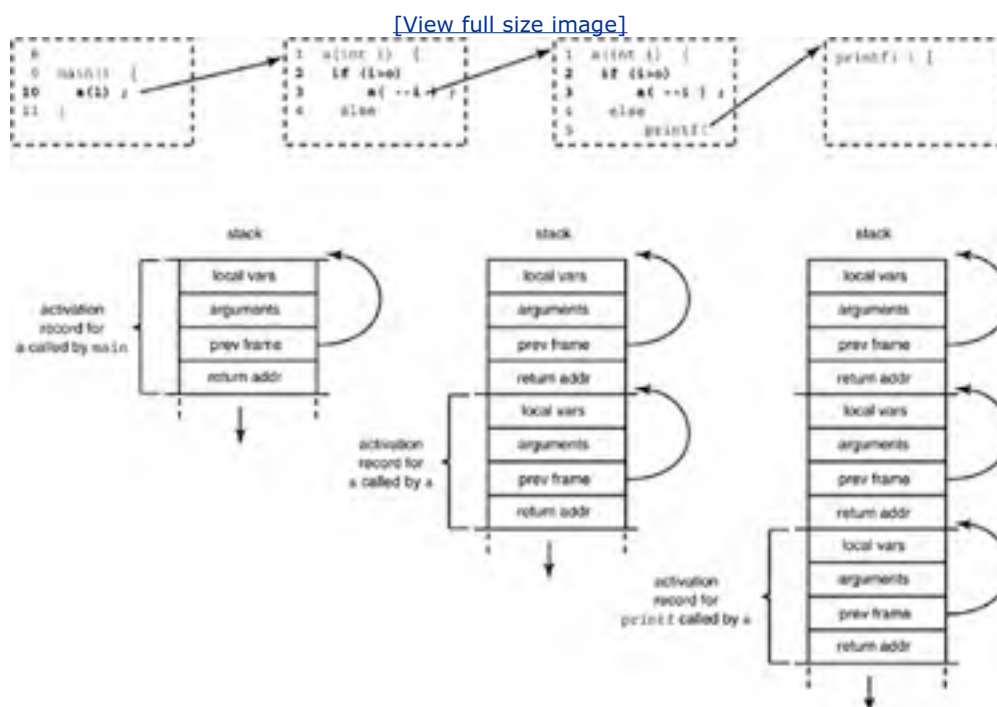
[View full size image]

8
9 main() {
10 a(1) ;
11 }

1 a(int i) {
2 if (i>0)
3 a( --i ) ;
4 else

1 a(int i) {
2 if (i>0)
3 a( --i ) ;
4 else
5 printf(

printf() {

stack

local vars
arguments
prev frame
return addr

activation record for a called by main

stack

local vars
arguments
prev frame
return addr
local vars
arguments
prev frame
return addr

activation record for a called by a

stack

local vars
arguments
prev frame
return addr
local vars
arguments
prev frame
return addr
local vars
arguments
prev frame
return addr

activation record for printf called by a